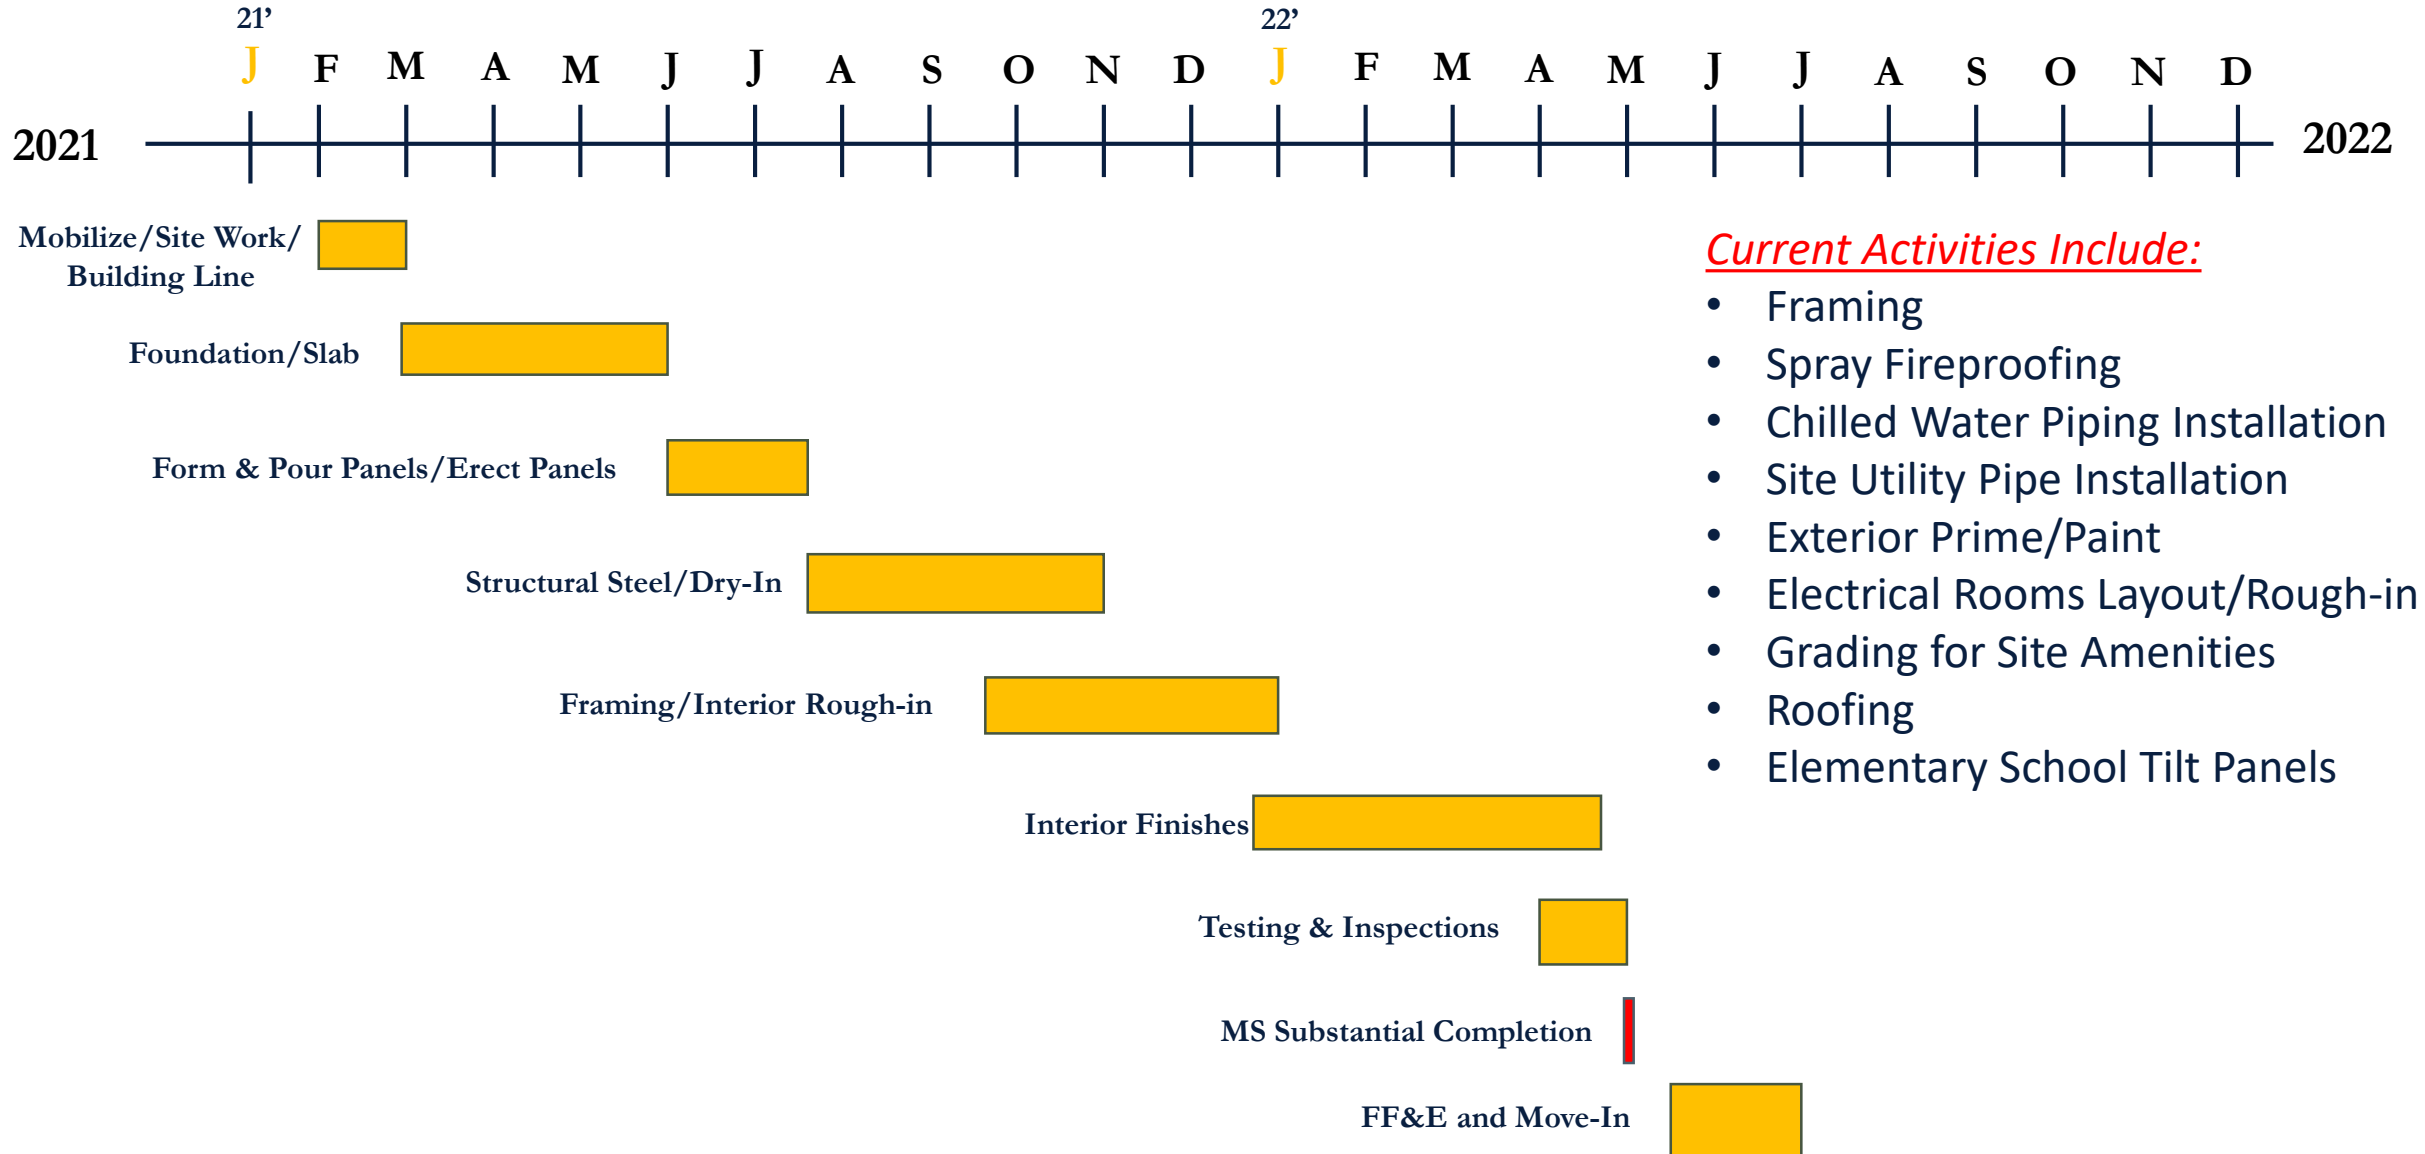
21’ J F M A M J J A S O N D 22’ J F M A M J J A S O N D

2021 2022

Mobilize/Site Work/ Building Line

Foundation/Slab

Form & Pour Panels/Erect Panels

Structural Steel/Dry-In

Framing/Interior Rough-in

Interior Finishes

Testing & Inspections

MS Substantial Completion

FF&E and Move-In

Current Activities Include:

- Framing
- Spray Fireproofing
- Chilled Water Piping Installation
- Site Utility Pipe Installation
- Exterior Prime/Paint
- Electrical Rooms Layout/Rough-in
- Grading for Site Amenities
- Roofing
- Elementary School Tilt Panels